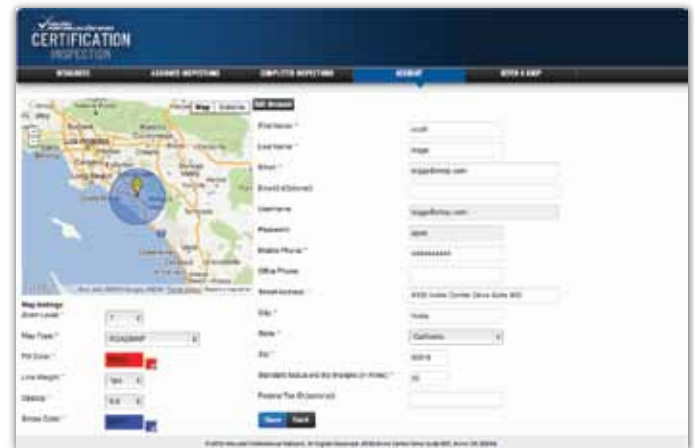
CERTIFICATION
INSPECTION

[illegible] | ASSIGNED INSPECTIONS | COMPLETED INSPECTIONS | ACCOUNT | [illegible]

Map | Satellite

Los Angeles

Map Settings
Zoom Level * 7
Map Type * ROADMAP
Fill Color *
Line Weight * 1px
Opacity * 0.6
Stroke Color *

Edit Account
First Name * scott
Last Name * Vogel
Email * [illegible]
Email 2 (Optional)
Username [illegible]
Password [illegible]
Mobile Phone * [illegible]
Office Phone
Street Address * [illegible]
City * Irvine
State * California
Zip * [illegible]
Standard Radius and the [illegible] * 30
Federal Tax ID (optional)

Save | Back

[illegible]